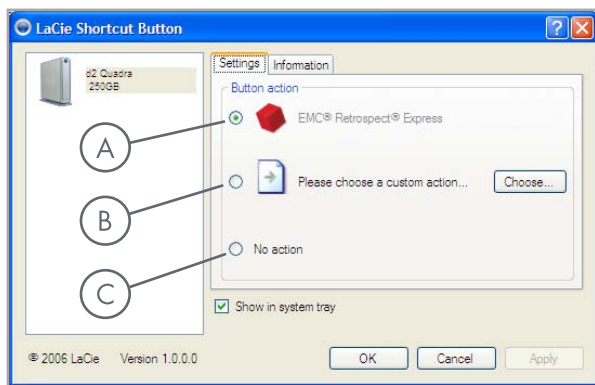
LaCie Shortcut Button

d2 Quadra
250GB

Settings | Information

Button action

A

EMC® Retrospect® Express

B

Please choose a custom action...

Choose...

C

No action

Show in system tray

© 2006 LaCie Version 1.0.0.0

OK

Cancel

Apply